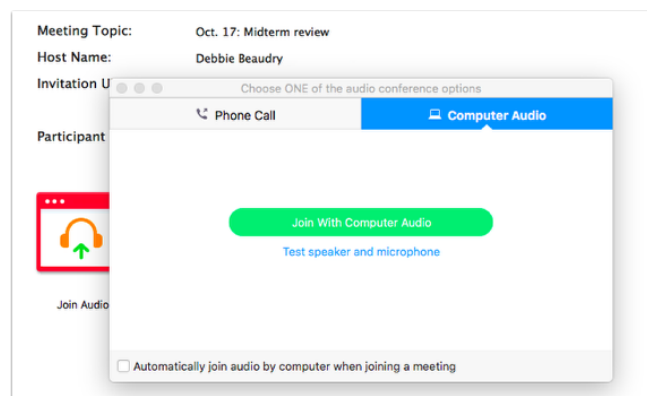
Meeting Topic: Oct. 17: Midterm review
Host Name: Debbie Beaudry
Invitation U
Participant
Join Audio

Choose ONE of the audio conference options

Phone Call
Computer Audio

Join With Computer Audio
Test speaker and microphone

Automatically join audio by computer when joining a meeting